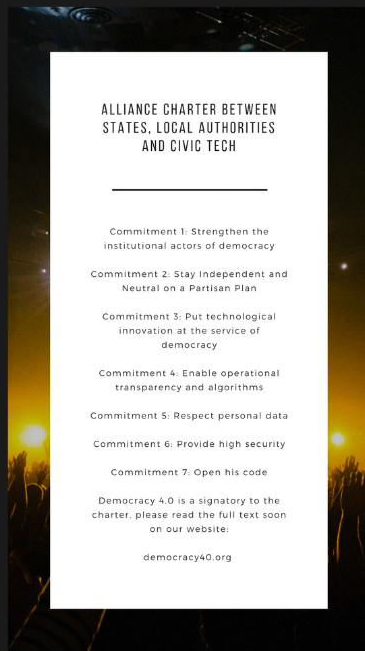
ALLIANCE CHARTER BETWEEN STATES, LOCAL AUTHORITIES AND CIVIC TECH

Commitment 1: Strengthen the institutional actors of democracy

Commitment 2: Stay Independent and Neutral on a Partisan Plan

Commitment 3: Put technological innovation at the service of democracy

Commitment 4: Enable operational transparency and algorithms

Commitment 5: Respect personal data

Commitment 6: Provide high security

Commitment 7: Open his code

Democracy 4.0 is a signatory to the charter, please read the full text soon on our website:

democracy40.org